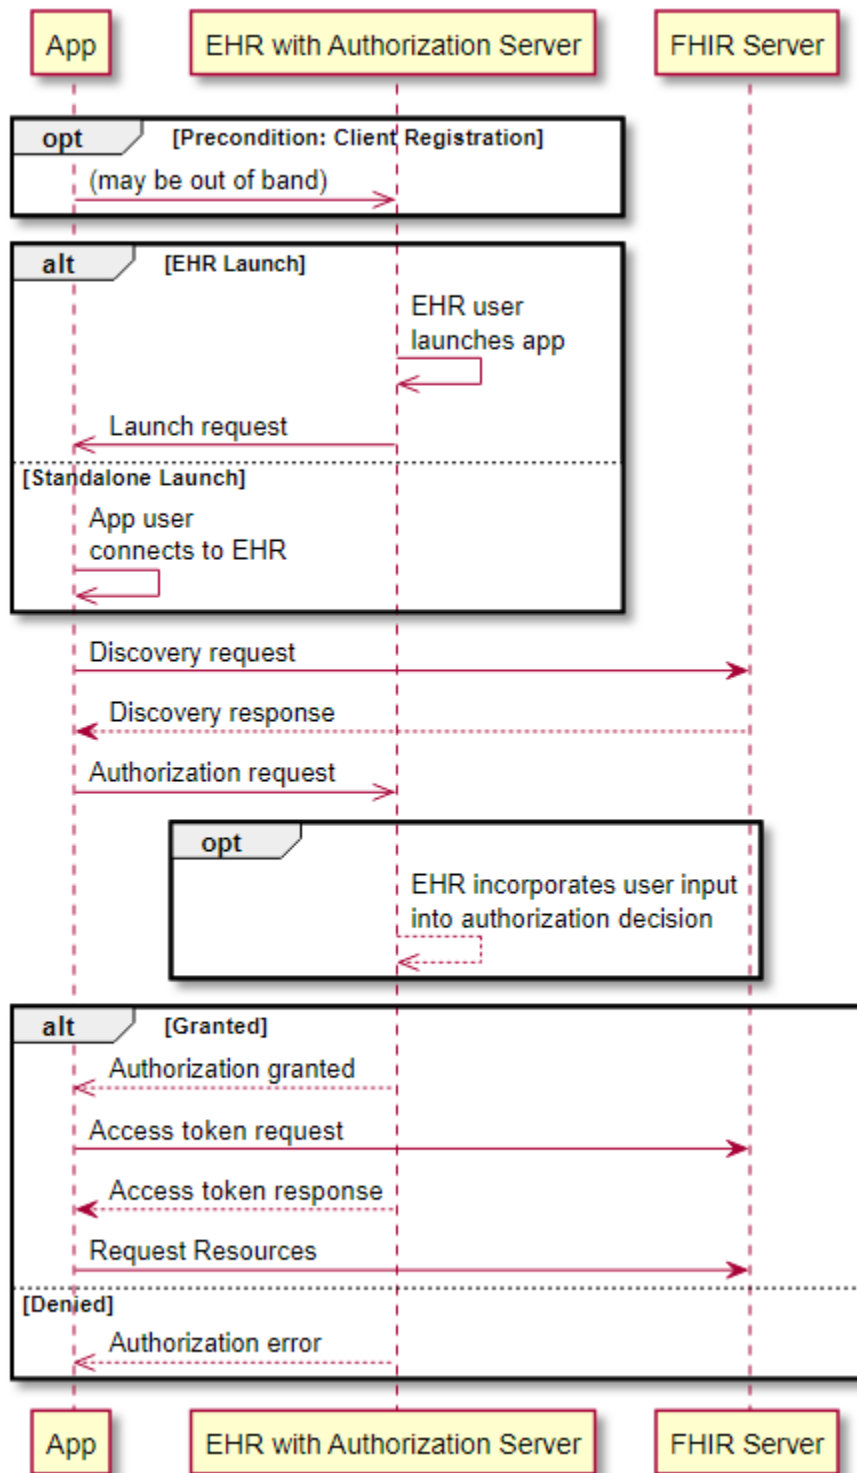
App
EHR with Authorization Server
FHIR Server

opt [Precondition: Client Registration]
(may be out of band)

alt [EHR Launch]
EHR user launches app
Launch request
[Standalone Launch]
App user connects to EHR

Discovery request
Discovery response
Authorization request

opt
EHR incorporates user input into authorization decision

alt [Granted]
Authorization granted
Access token request
Access token response
Request Resources
[Denied]
Authorization error

App
EHR with Authorization Server
FHIR Server